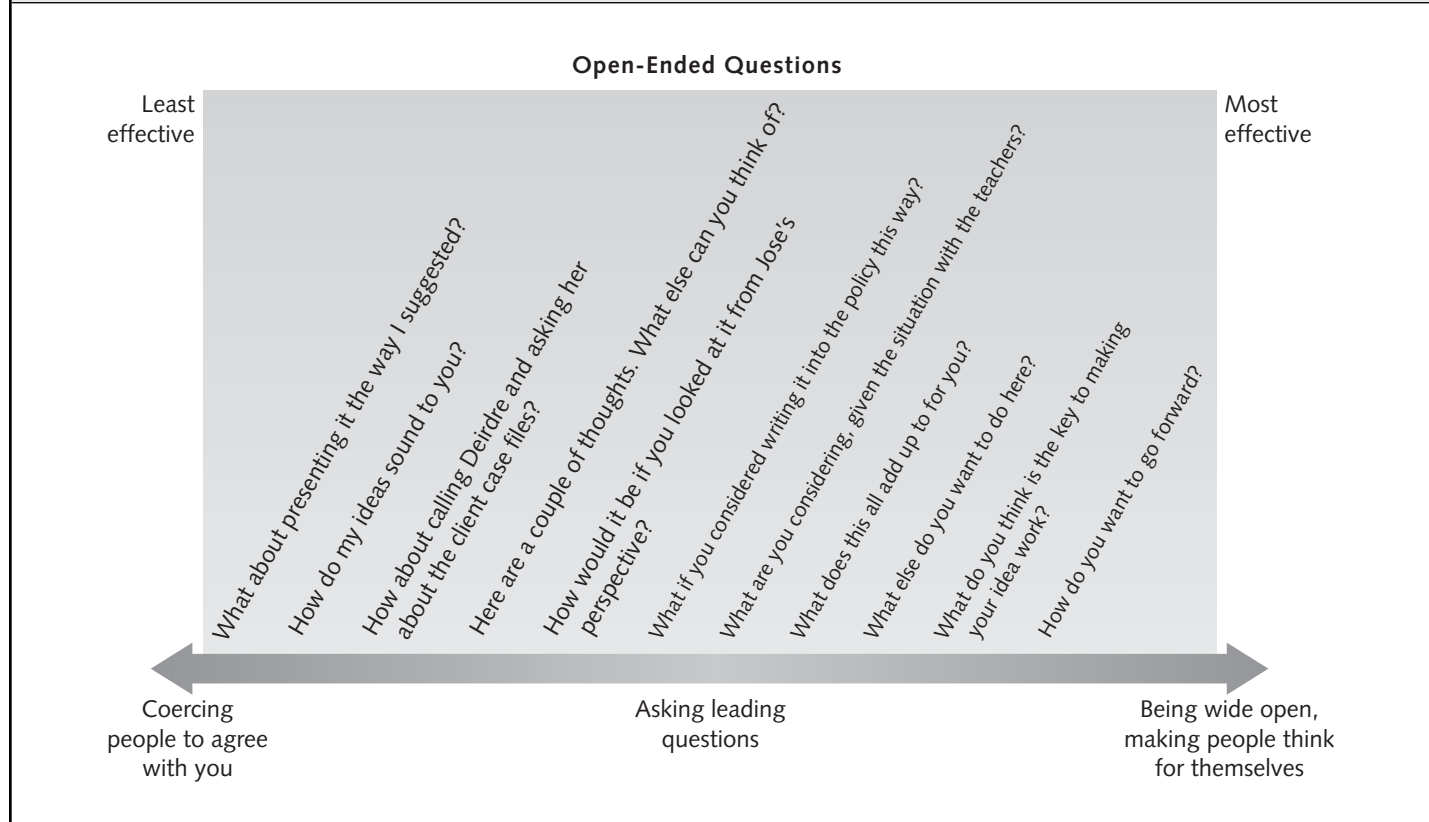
Open-Ended Questions

Least effective

Most effective

What about presenting it the way I suggested?

How do my ideas sound to you?

How about calling Deirdre and asking her about the client case files?

Here are a couple of thoughts. What else can you think of?

How would it be if you looked at it from Jose's perspective?

What if you considered writing it into the policy this way?

What are you considering, given the situation with the teachers?

What does this all add up to for you?

What else do you want to do here?

What do you think is the key to making your idea work?

How do you want to go forward?

Coercing people to agree with you

Asking leading questions

Being wide open, making people think for themselves